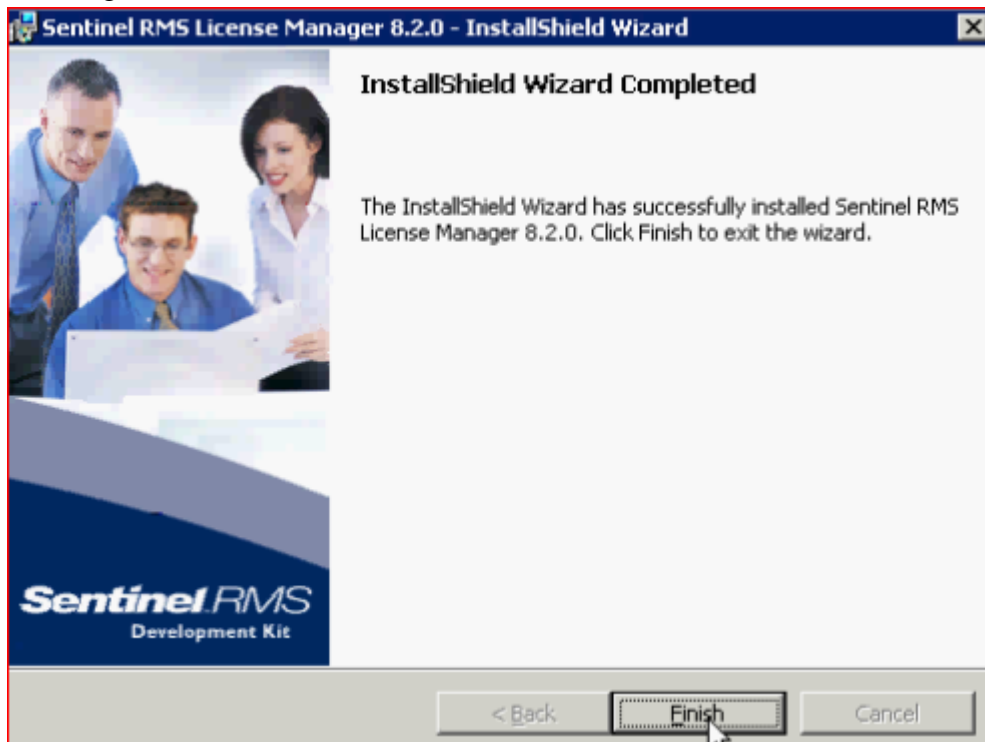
Sentinel RMS License Manager 8.2.0 - InstallShield Wizard

InstallShield Wizard Completed

The InstallShield Wizard has successfully installed Sentinel RMS License Manager 8.2.0. Click Finish to exit the wizard.

Sentinel RMS
Development Kit

< Back
Finish
Cancel